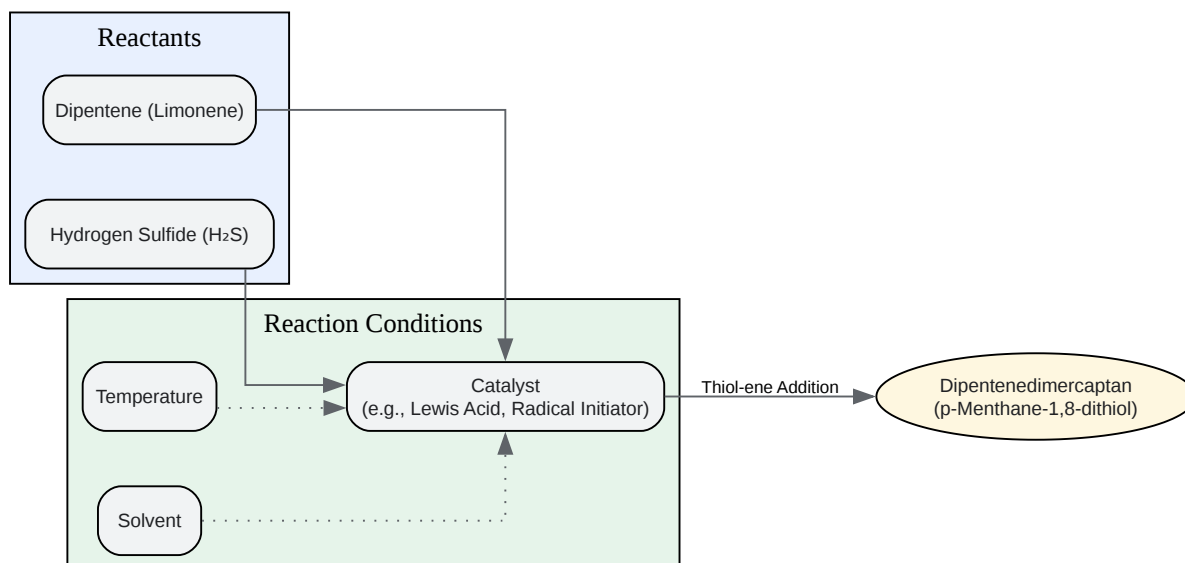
Reactants

Dipentene (Limonene)

Hydrogen Sulfide ($H_2S$)

Reaction Conditions

Temperature

Catalyst
(e.g., Lewis Acid, Radical Initiator)

Solvent

Thiol-ene Addition

Dipentenedimercaptan
(p-Menthane-1,8-dithiol)